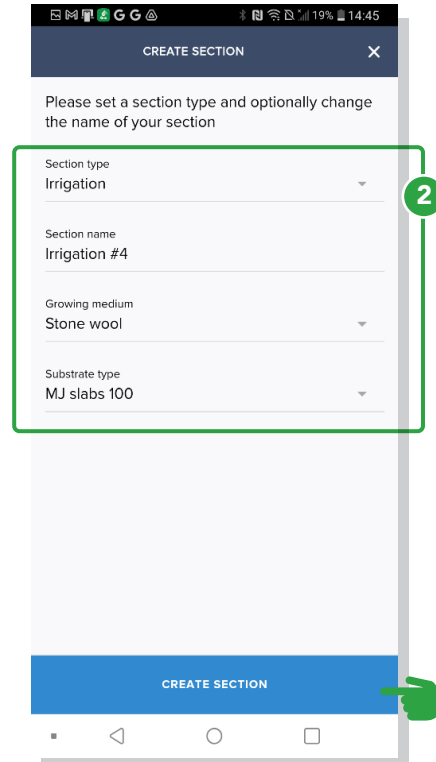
19% 14:45

CREATE SECTION

Please set a section type and optionally change the name of your section

Section type
Irrigation

Section name
Irrigation #4

Growing medium
Stone wool

Substrate type
MJ slabs 100

2

CREATE SECTION